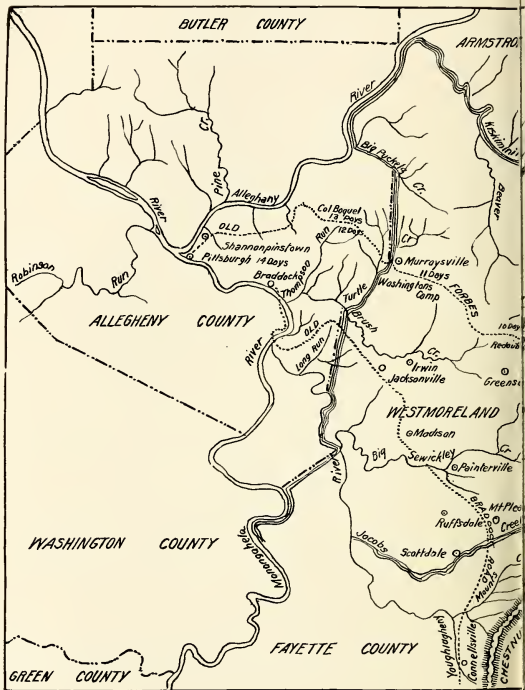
BUTLER COUNTY

ARMSTRO

Kiskimini

Beaver

Pine Cr.

Allegheny River

River

Big Pucket Cr.

Col Boquet 13 Days

OLD

12 Days

Shannonpinstown

Pittsburgh 14 Days

Run

Cr.

Murraysville 11 Days

Robinson Run

Braddocks

Thompson

Washingtons Camp

FORBES

10 Days

Redoub

Turtle

ALLEGHENY COUNTY

OLD

Brush

River

Long Run

Cr.

Irwin

Jacksonville

Greens

WESTMORELAND

Madison

Big

River

Sewickley

Cr.

Painterville

Mt Plea

BRADDOCKS

Ruffsdale

Cree

WASHINGTON COUNTY

Monongahela

Jacobs

Scottdale

Meadows

Youghiogheny

Connellsville

CHESTNU

FAYETTE COUNTY

GREEN COUNTY